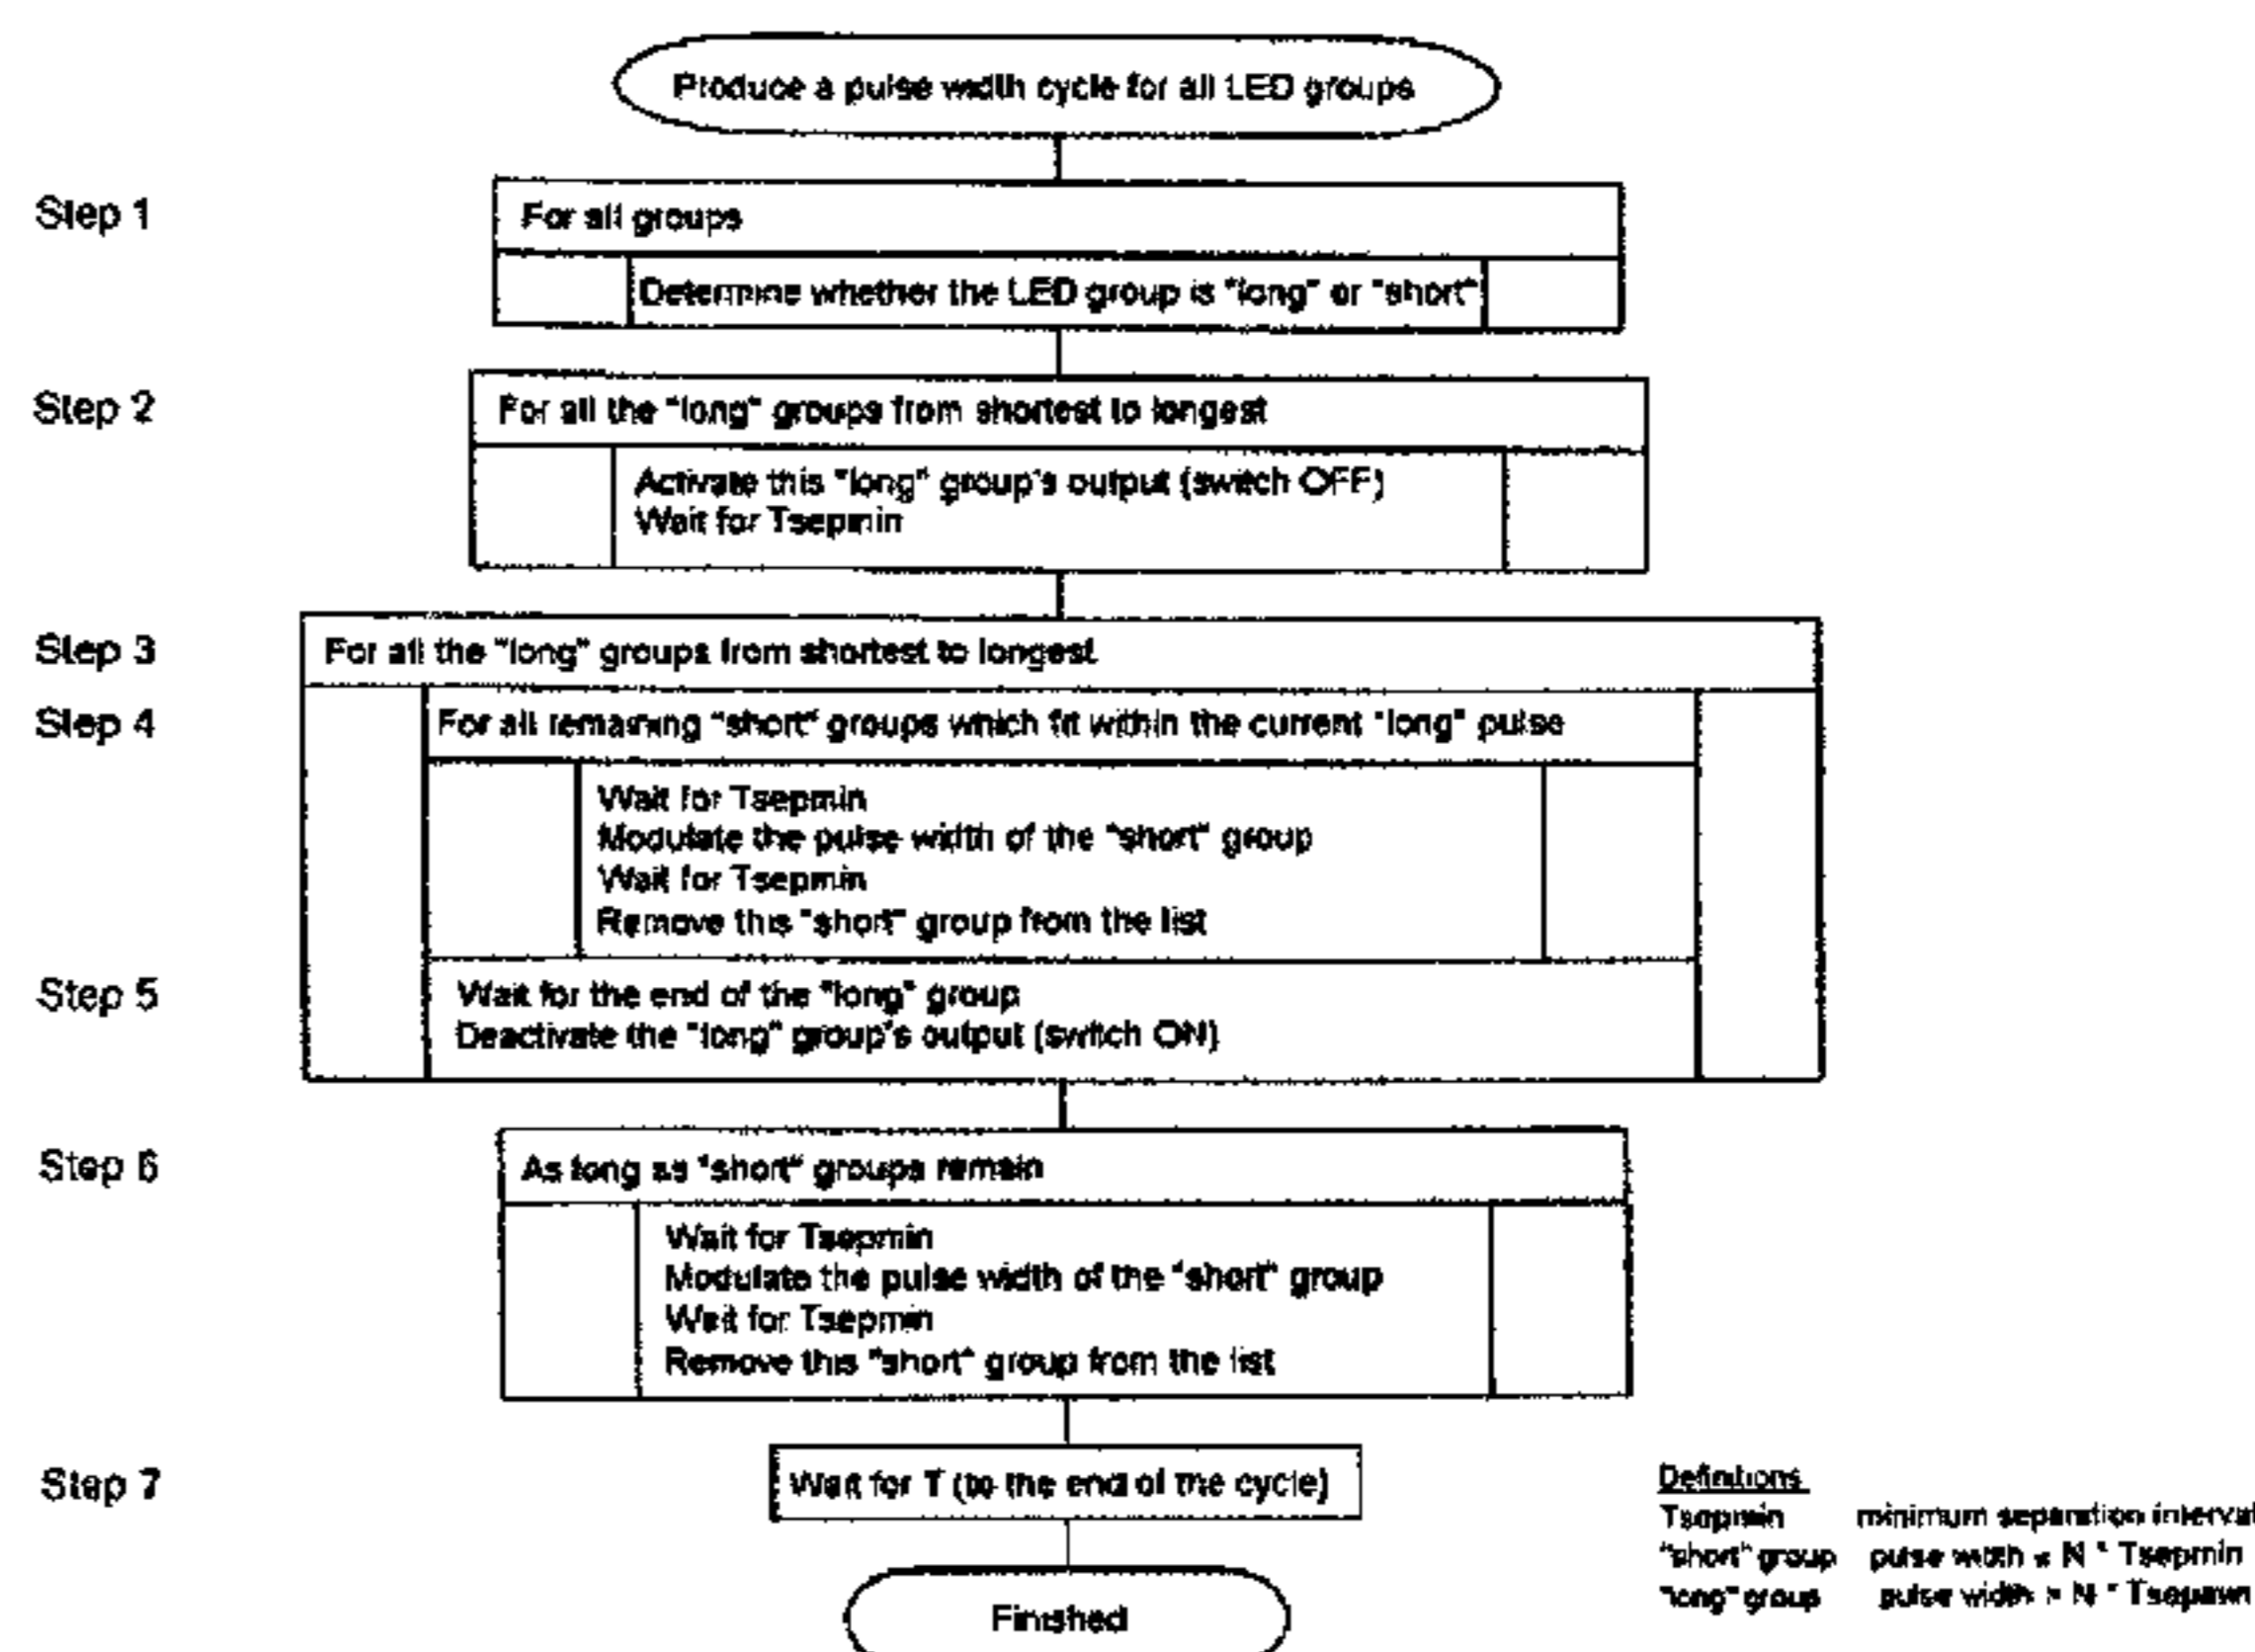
Produce a pulse width cycle for all LED groups

Step 1
For all groups
Determine whether the LED group is "long" or "short"

Step 2
For all the "long" groups from shortest to longest
Activate this "long" group's output (swich OFF)
Wait for Tsepmin

Step 3
For all the "long" groups from shortest to longest

Step 4
For all remaining "short" groups which fit within the current "long" pulse
Wait for Tsepmin
Modulate the pulse width of the "short" group
Wait for Tsepmin
Remove this "short" group from the list

Step 5
Wait for the end of the "long" group
Deactivate the "long" group's output (swtich ON)

Step 6
As long as "short" groups remain
Wait for Tsepmin
Modulate the pulse width of the "short" group
Wait for Tsepmin
Remove this "short" group from the list

Step 7
Wait for T (to the end of the cycle)

Finished

Definitions
Tsepmin minimum separation interval
"short" group pulse width ≤ N * Tsepmin
"long" group pulse width > N * Tsepmin